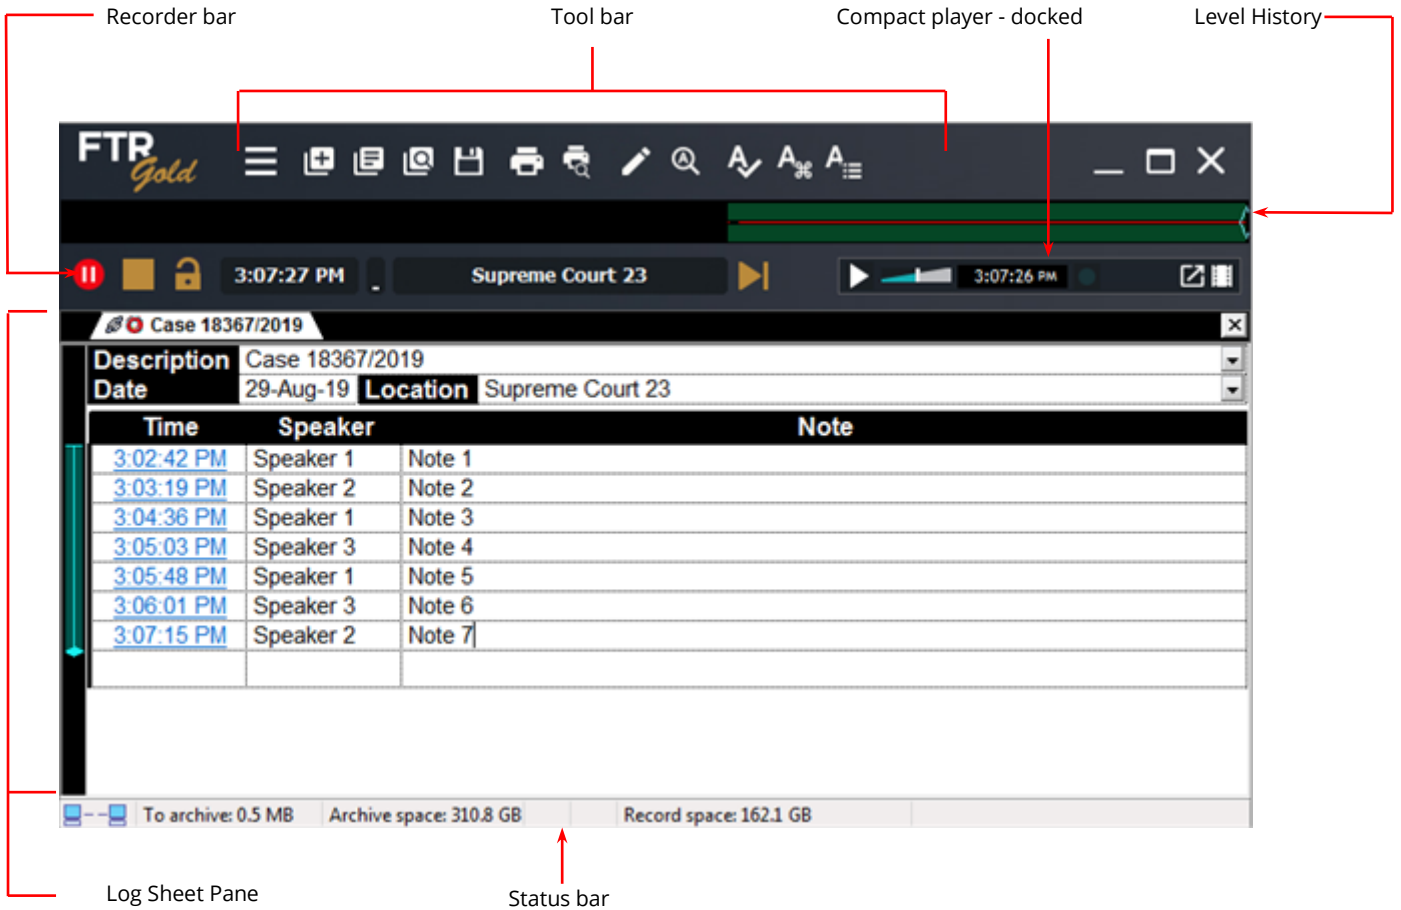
Recorder bar

Tool bar

Compact player - docked

Level History

FTR Gold

3:07:27 PM

Supreme Court 23

3:07:26 PM

Case 18367/2019

| Description | Case 18367/2019 | | |
|---|---|---|---|
| Date | 29-Aug-19 | Location | Supreme Court 23 |

| Time | Speaker | Note |
|---|---|---|
| 3:02:42 PM | Speaker 1 | Note 1 |
| 3:03:19 PM | Speaker 2 | Note 2 |
| 3:04:36 PM | Speaker 1 | Note 3 |
| 3:05:03 PM | Speaker 3 | Note 4 |
| 3:05:48 PM | Speaker 1 | Note 5 |
| 3:06:01 PM | Speaker 3 | Note 6 |
| 3:07:15 PM | Speaker 2 | Note 7 |

To archive: 0.5 MB

Archive space: 310.8 GB

Record space: 162.1 GB

Log Sheet Pane

Status bar